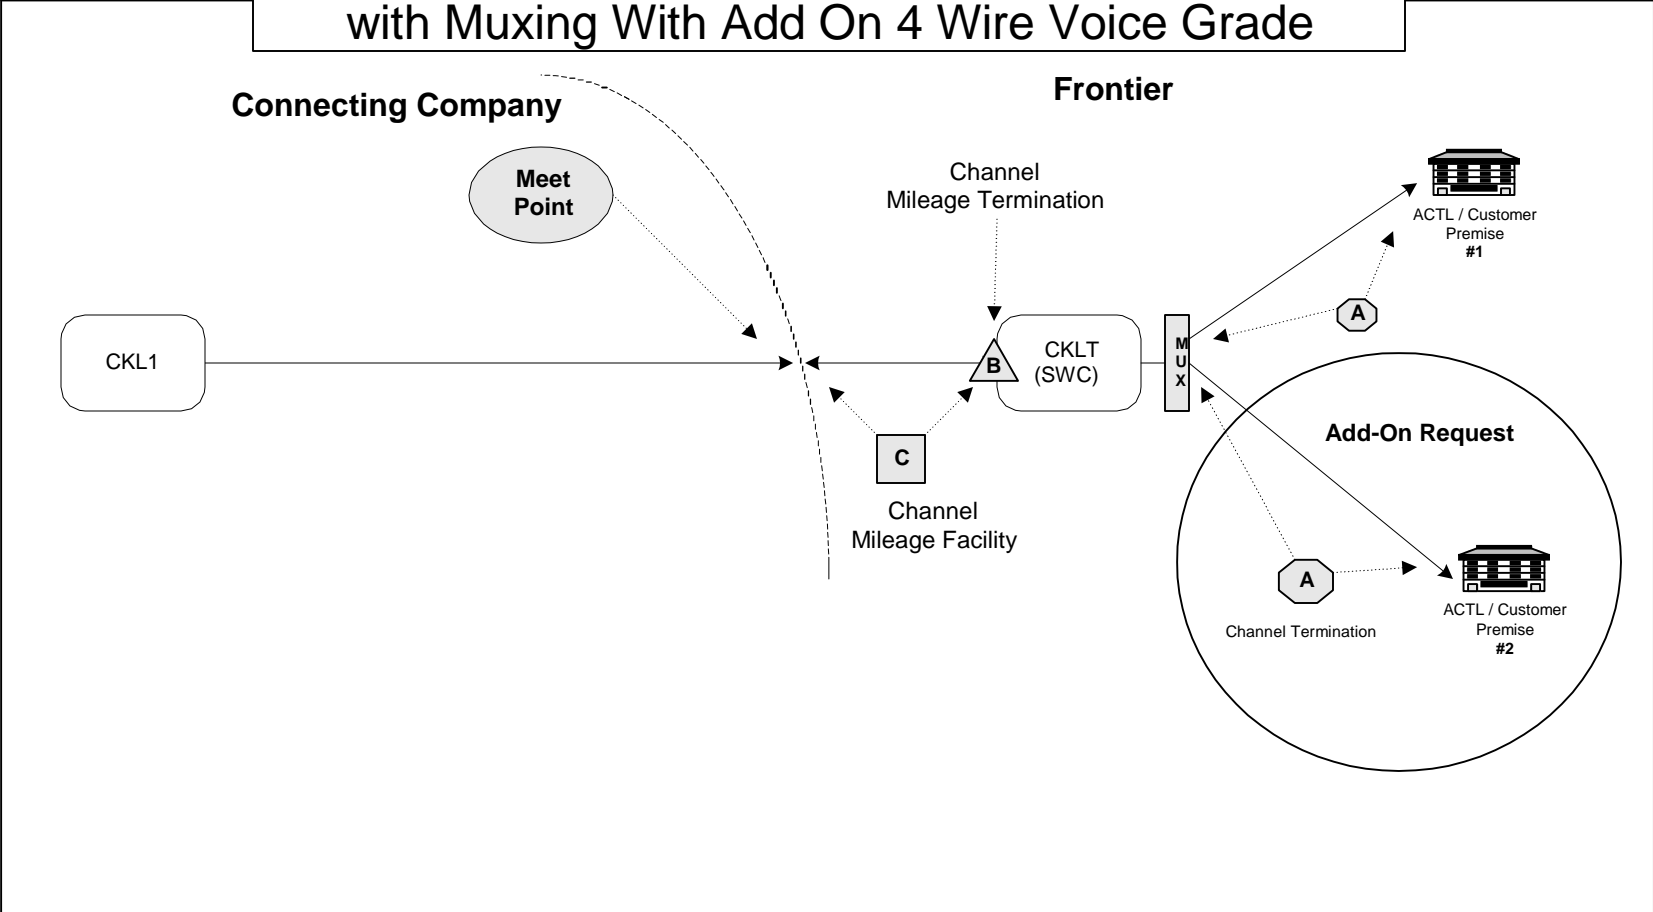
with Muxing With Add On 4 Wire Voice Grade

Connecting Company

Frontier

Meet Point

Channel Mileage Termination

ACTL / Customer Premise
#1

A

CKL1

B

CKLT (SWC)

M U X

Add-On Request

C

Channel Mileage Facility

A

Channel Termination

ACTL / Customer Premise
#2